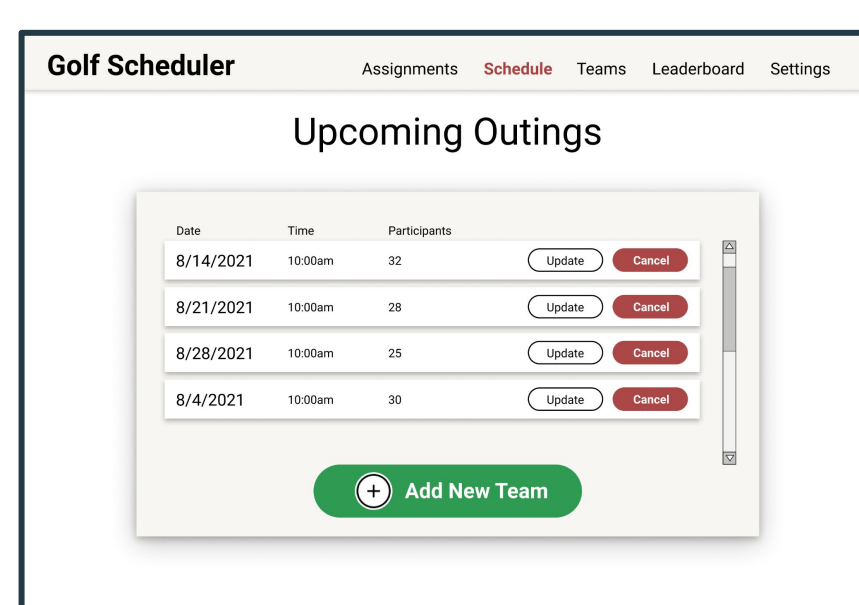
Golf Scheduler

Assignments Schedule Teams Leaderboard Settings

Upcoming Outings

| Date | Time | Participants | | |
|---|---|---|---|---|
| 8/14/2021 | 10:00am | 32 | Update | Cancel |
| 8/21/2021 | 10:00am | 28 | Update | Cancel |
| 8/28/2021 | 10:00am | 25 | Update | Cancel |
| 8/4/2021 | 10:00am | 30 | Update | Cancel |

+ Add New Team